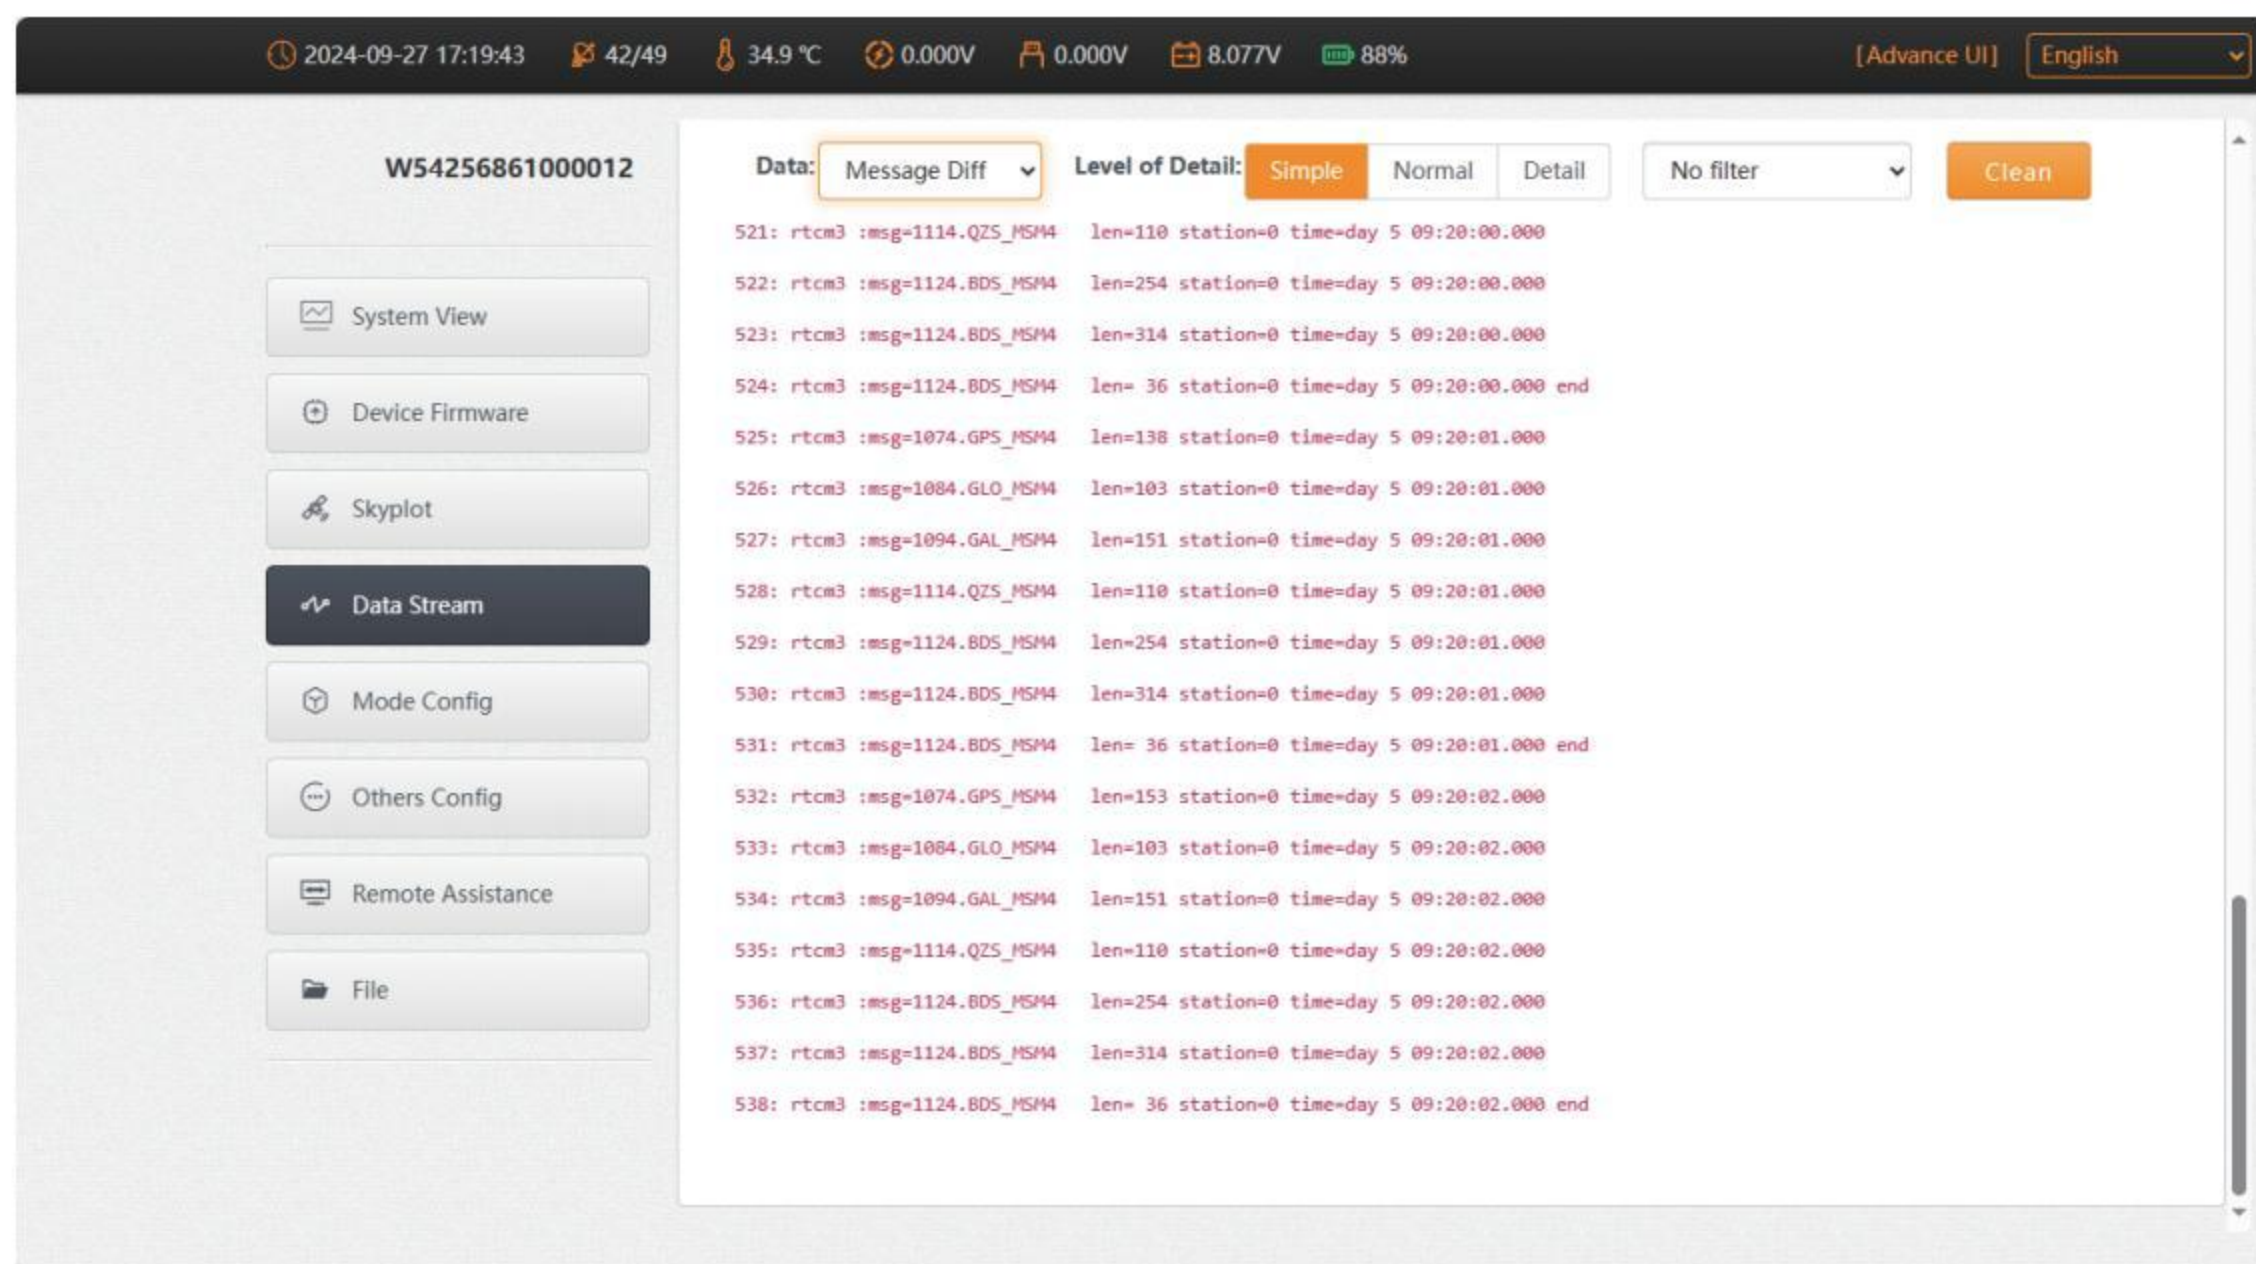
2024-09-27 17:19:43 42/49 34.9 ℃ 0.000V 0.000V 8.077V 88% [Advance UI] English

W54256861000012

System View
Device Firmware
Skyplot
Data Stream
Mode Config
Others Config
Remote Assistance
File

Data: Message Diff Level of Detail: Simple Normal Detail No filter Clean

521: rtcm3 :msg=1114.QZS_MSM4 len=110 station=0 time=day 5 09:20:00.000
522: rtcm3 :msg=1124.BDS_MSM4 len=254 station=0 time=day 5 09:20:00.000
523: rtcm3 :msg=1124.BDS_MSM4 len=314 station=0 time=day 5 09:20:00.000
524: rtcm3 :msg=1124.BDS_MSM4 len= 36 station=0 time=day 5 09:20:00.000 end
525: rtcm3 :msg=1074.GPS_MSM4 len=138 station=0 time=day 5 09:20:01.000
526: rtcm3 :msg=1084.GLO_MSM4 len=103 station=0 time=day 5 09:20:01.000
527: rtcm3 :msg=1094.GAL_MSM4 len=151 station=0 time=day 5 09:20:01.000
528: rtcm3 :msg=1114.QZS_MSM4 len=110 station=0 time=day 5 09:20:01.000
529: rtcm3 :msg=1124.BDS_MSM4 len=254 station=0 time=day 5 09:20:01.000
530: rtcm3 :msg=1124.BDS_MSM4 len=314 station=0 time=day 5 09:20:01.000
531: rtcm3 :msg=1124.BDS_MSM4 len= 36 station=0 time=day 5 09:20:01.000 end
532: rtcm3 :msg=1074.GPS_MSM4 len=153 station=0 time=day 5 09:20:02.000
533: rtcm3 :msg=1084.GLO_MSM4 len=103 station=0 time=day 5 09:20:02.000
534: rtcm3 :msg=1094.GAL_MSM4 len=151 station=0 time=day 5 09:20:02.000
535: rtcm3 :msg=1114.QZS_MSM4 len=110 station=0 time=day 5 09:20:02.000
536: rtcm3 :msg=1124.BDS_MSM4 len=254 station=0 time=day 5 09:20:02.000
537: rtcm3 :msg=1124.BDS_MSM4 len=314 station=0 time=day 5 09:20:02.000
538: rtcm3 :msg=1124.BDS_MSM4 len= 36 station=0 time=day 5 09:20:02.000 end